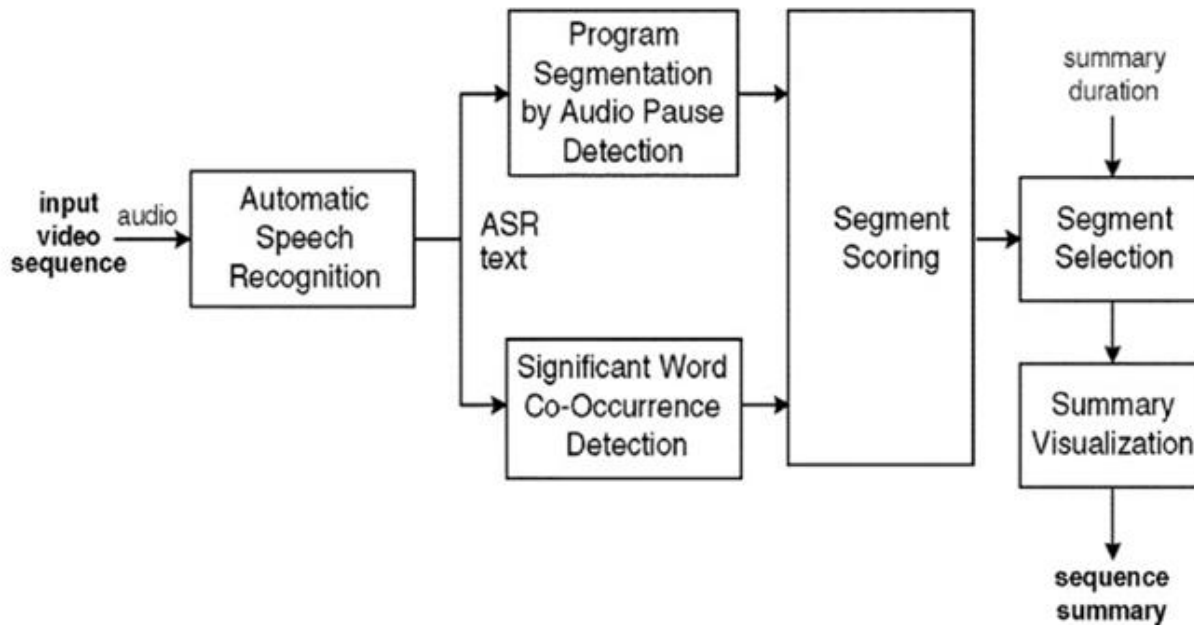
input video sequence

audio

Automatic Speech Recognition

ASR text

Program Segmentation by Audio Pause Detection

Significant Word Co-Occurrence Detection

Segment Scoring

summary duration

Segment Selection

Summary Visualization

sequence summary